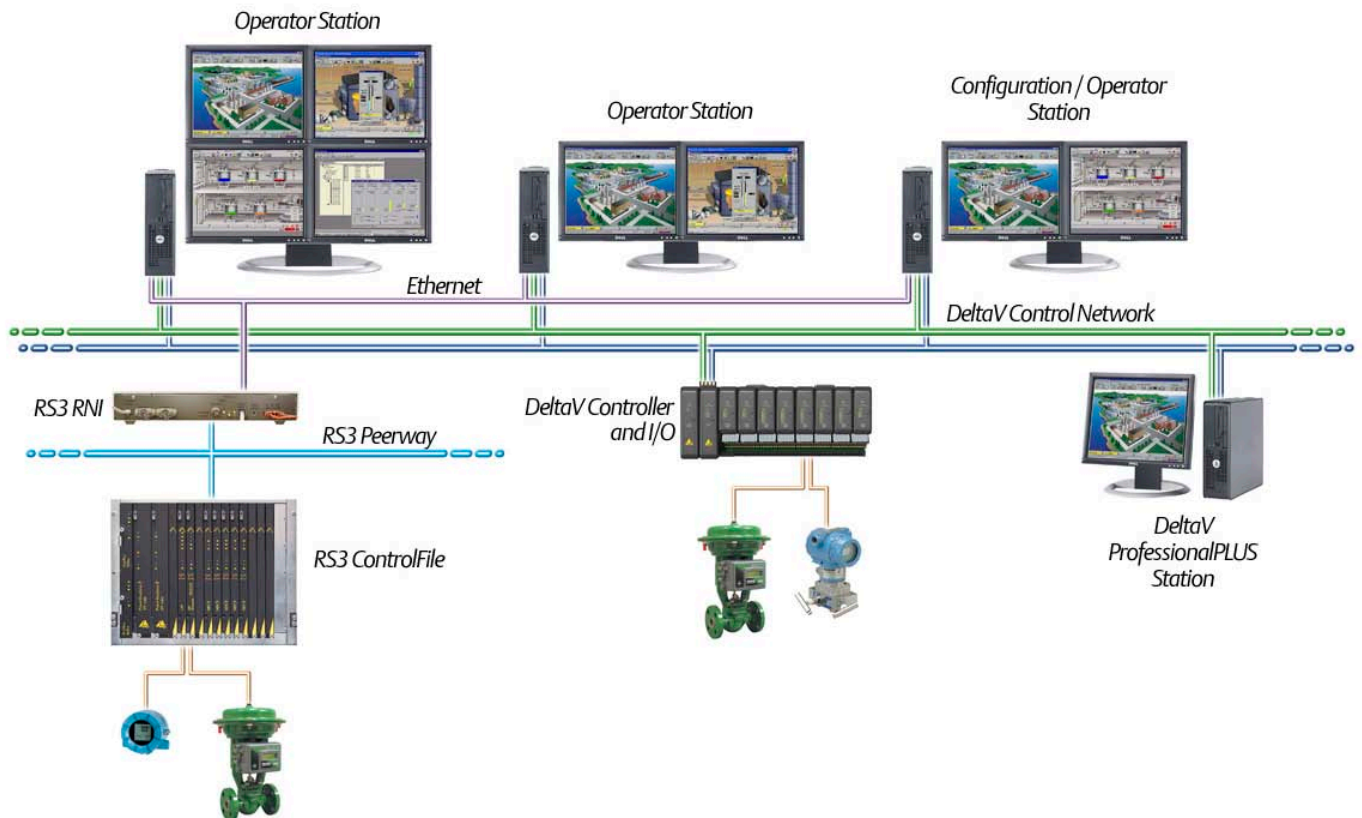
Operator Station

Operator Station

Configuration / Operator Station

Ethernet

DeltaV Control Network

RS3 RNI

RS3 Peerway

DeltaV Controller and I/O

RS3 ControlFile

DeltaV ProfessionalPLUS Station